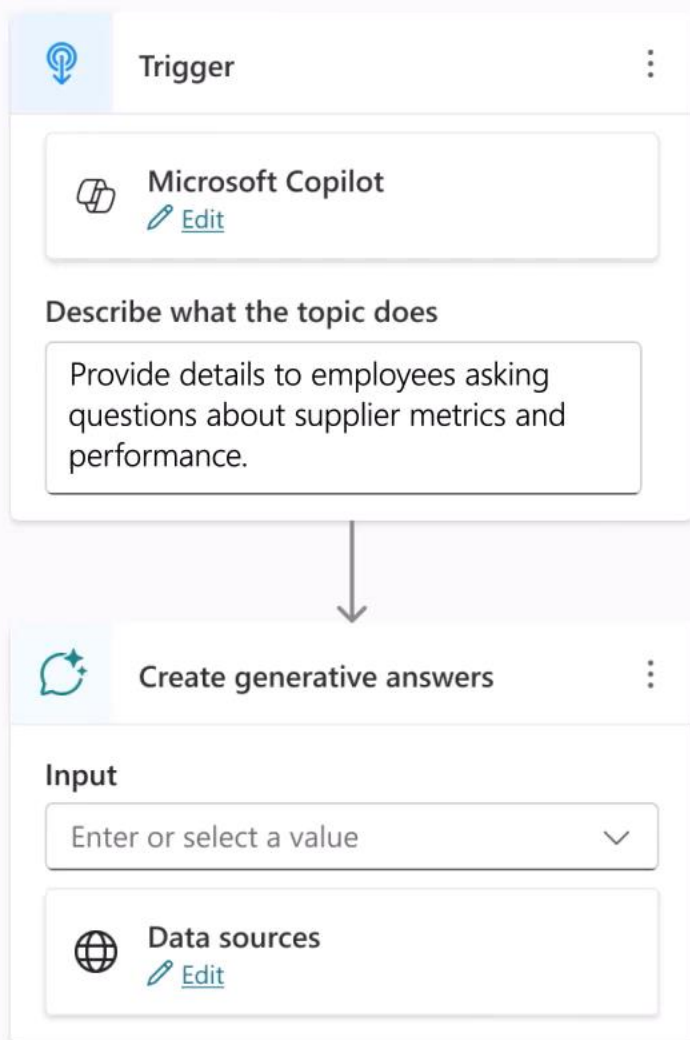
Trigger

Microsoft Copilot
Edit

Describe what the topic does

Provide details to employees asking questions about supplier metrics and performance.

Create generative answers

Input

Enter or select a value

Data sources
Edit